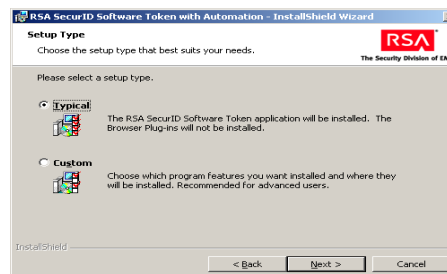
RSA SecurID Software Token with Automation - InstallShield Wizard

Setup Type

Choose the setup type that best suits your needs.

RSA

The Security Division of EM

Please select a setup type.

Typical

The RSA SecurID Software Token application will be installed. The Browser Plug-ins will not be installed.

Custom

Choose which program features you want installed and where they will be installed. Recommended for advanced users.

InstallShield

< Back

Next >

Cancel